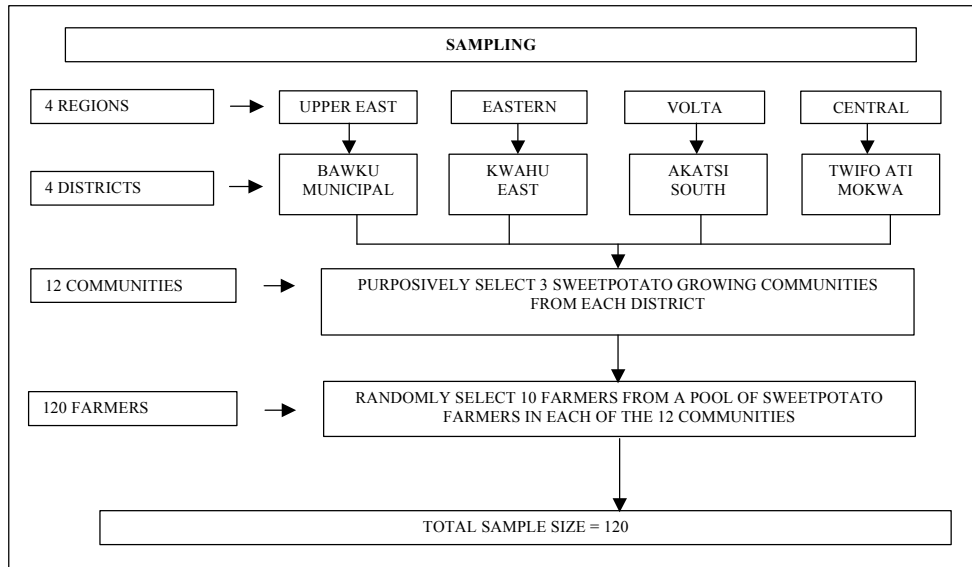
SAMPLING

4 REGIONS

UPPER EAST

EASTERN

VOLTA

CENTRAL

4 DISTRICTS

BAWKU MUNICIPAL

KWAHU EAST

AKATSI SOUTH

TWIFO ATI MOKWA

12 COMMUNITIES

PURPOSIVELY SELECT 3 SWEETPOTATO GROWING COMMUNITIES FROM EACH DISTRICT

120 FARMERS

RANDOMLY SELECT 10 FARMERS FROM A POOL OF SWEETPOTATO FARMERS IN EACH OF THE 12 COMMUNITIES

TOTAL SAMPLE SIZE = 120